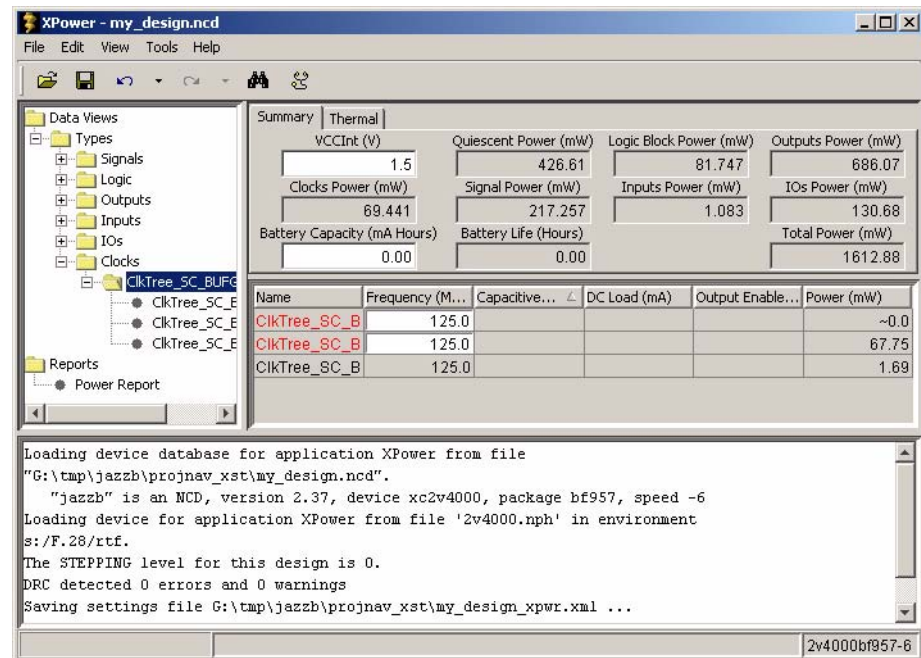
XPower - my_design.ncd

File Edit View Tools Help

Data Views
Types
Signals
Logic
Outputs
Inputs
IOs
Clocks
ClkTree_SC_BUFG
ClkTree_SC_E
ClkTree_SC_E
ClkTree_SC_E
Reports
Power Report

Summary | Thermal

VCCInt (V)
1.5
Quiescent Power (mW)
426.61
Logic Block Power (mW)
81.747
Outputs Power (mW)
686.07
Clocks Power (mW)
69.441
Signal Power (mW)
217.257
Inputs Power (mW)
1.083
IOs Power (mW)
130.68
Battery Capacity (mA Hours)
0.00
Battery Life (Hours)
0.00
Total Power (mW)
1612.88

| Name | Frequency (M... | Capacitive... | DC Load (mA) | Output Enable... | Power (mW) |
|---|---|---|---|---|---|
| ClkTree_SC_B | 125.0 | | | | ~0.0 |
| ClkTree_SC_B | 125.0 | | | | 67.75 |
| ClkTree_SC_B | 125.0 | | | | 1.69 |

Loading device database for application XPower from file
"G:\tmp\jazzb\projnav_xst\my_design.ncd".
"jazzb" is an NCD, version 2.37, device xc2v4000, package bf957, speed -6
Loading device for application XPower from file '2v4000.nph' in environment
s:/F.28/rtf.
The STEPPING level for this design is 0.
DRC detected 0 errors and 0 warnings
Saving settings file G:\tmp\jazzb\projnav_xst\my_design_xpwr.xml ...

2v4000bf957-6